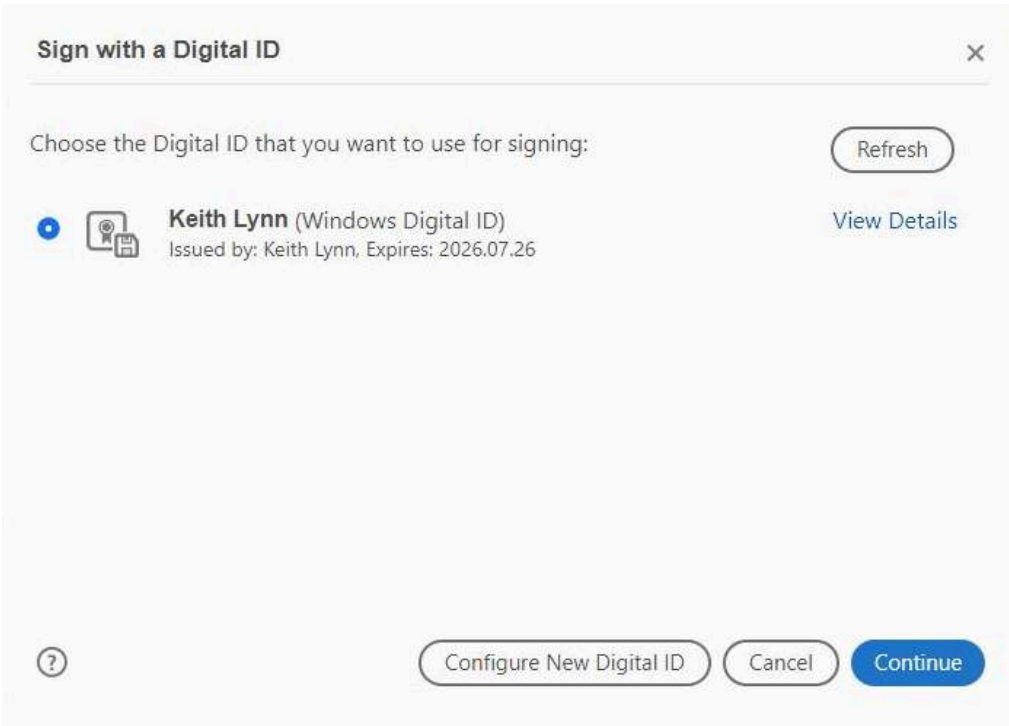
Sign with a Digital ID

×

Choose the Digital ID that you want to use for signing:

Refresh

Keith Lynn (Windows Digital ID)
Issued by: Keith Lynn, Expires: 2026.07.26

View Details

?

Configure New Digital ID

Cancel

Continue